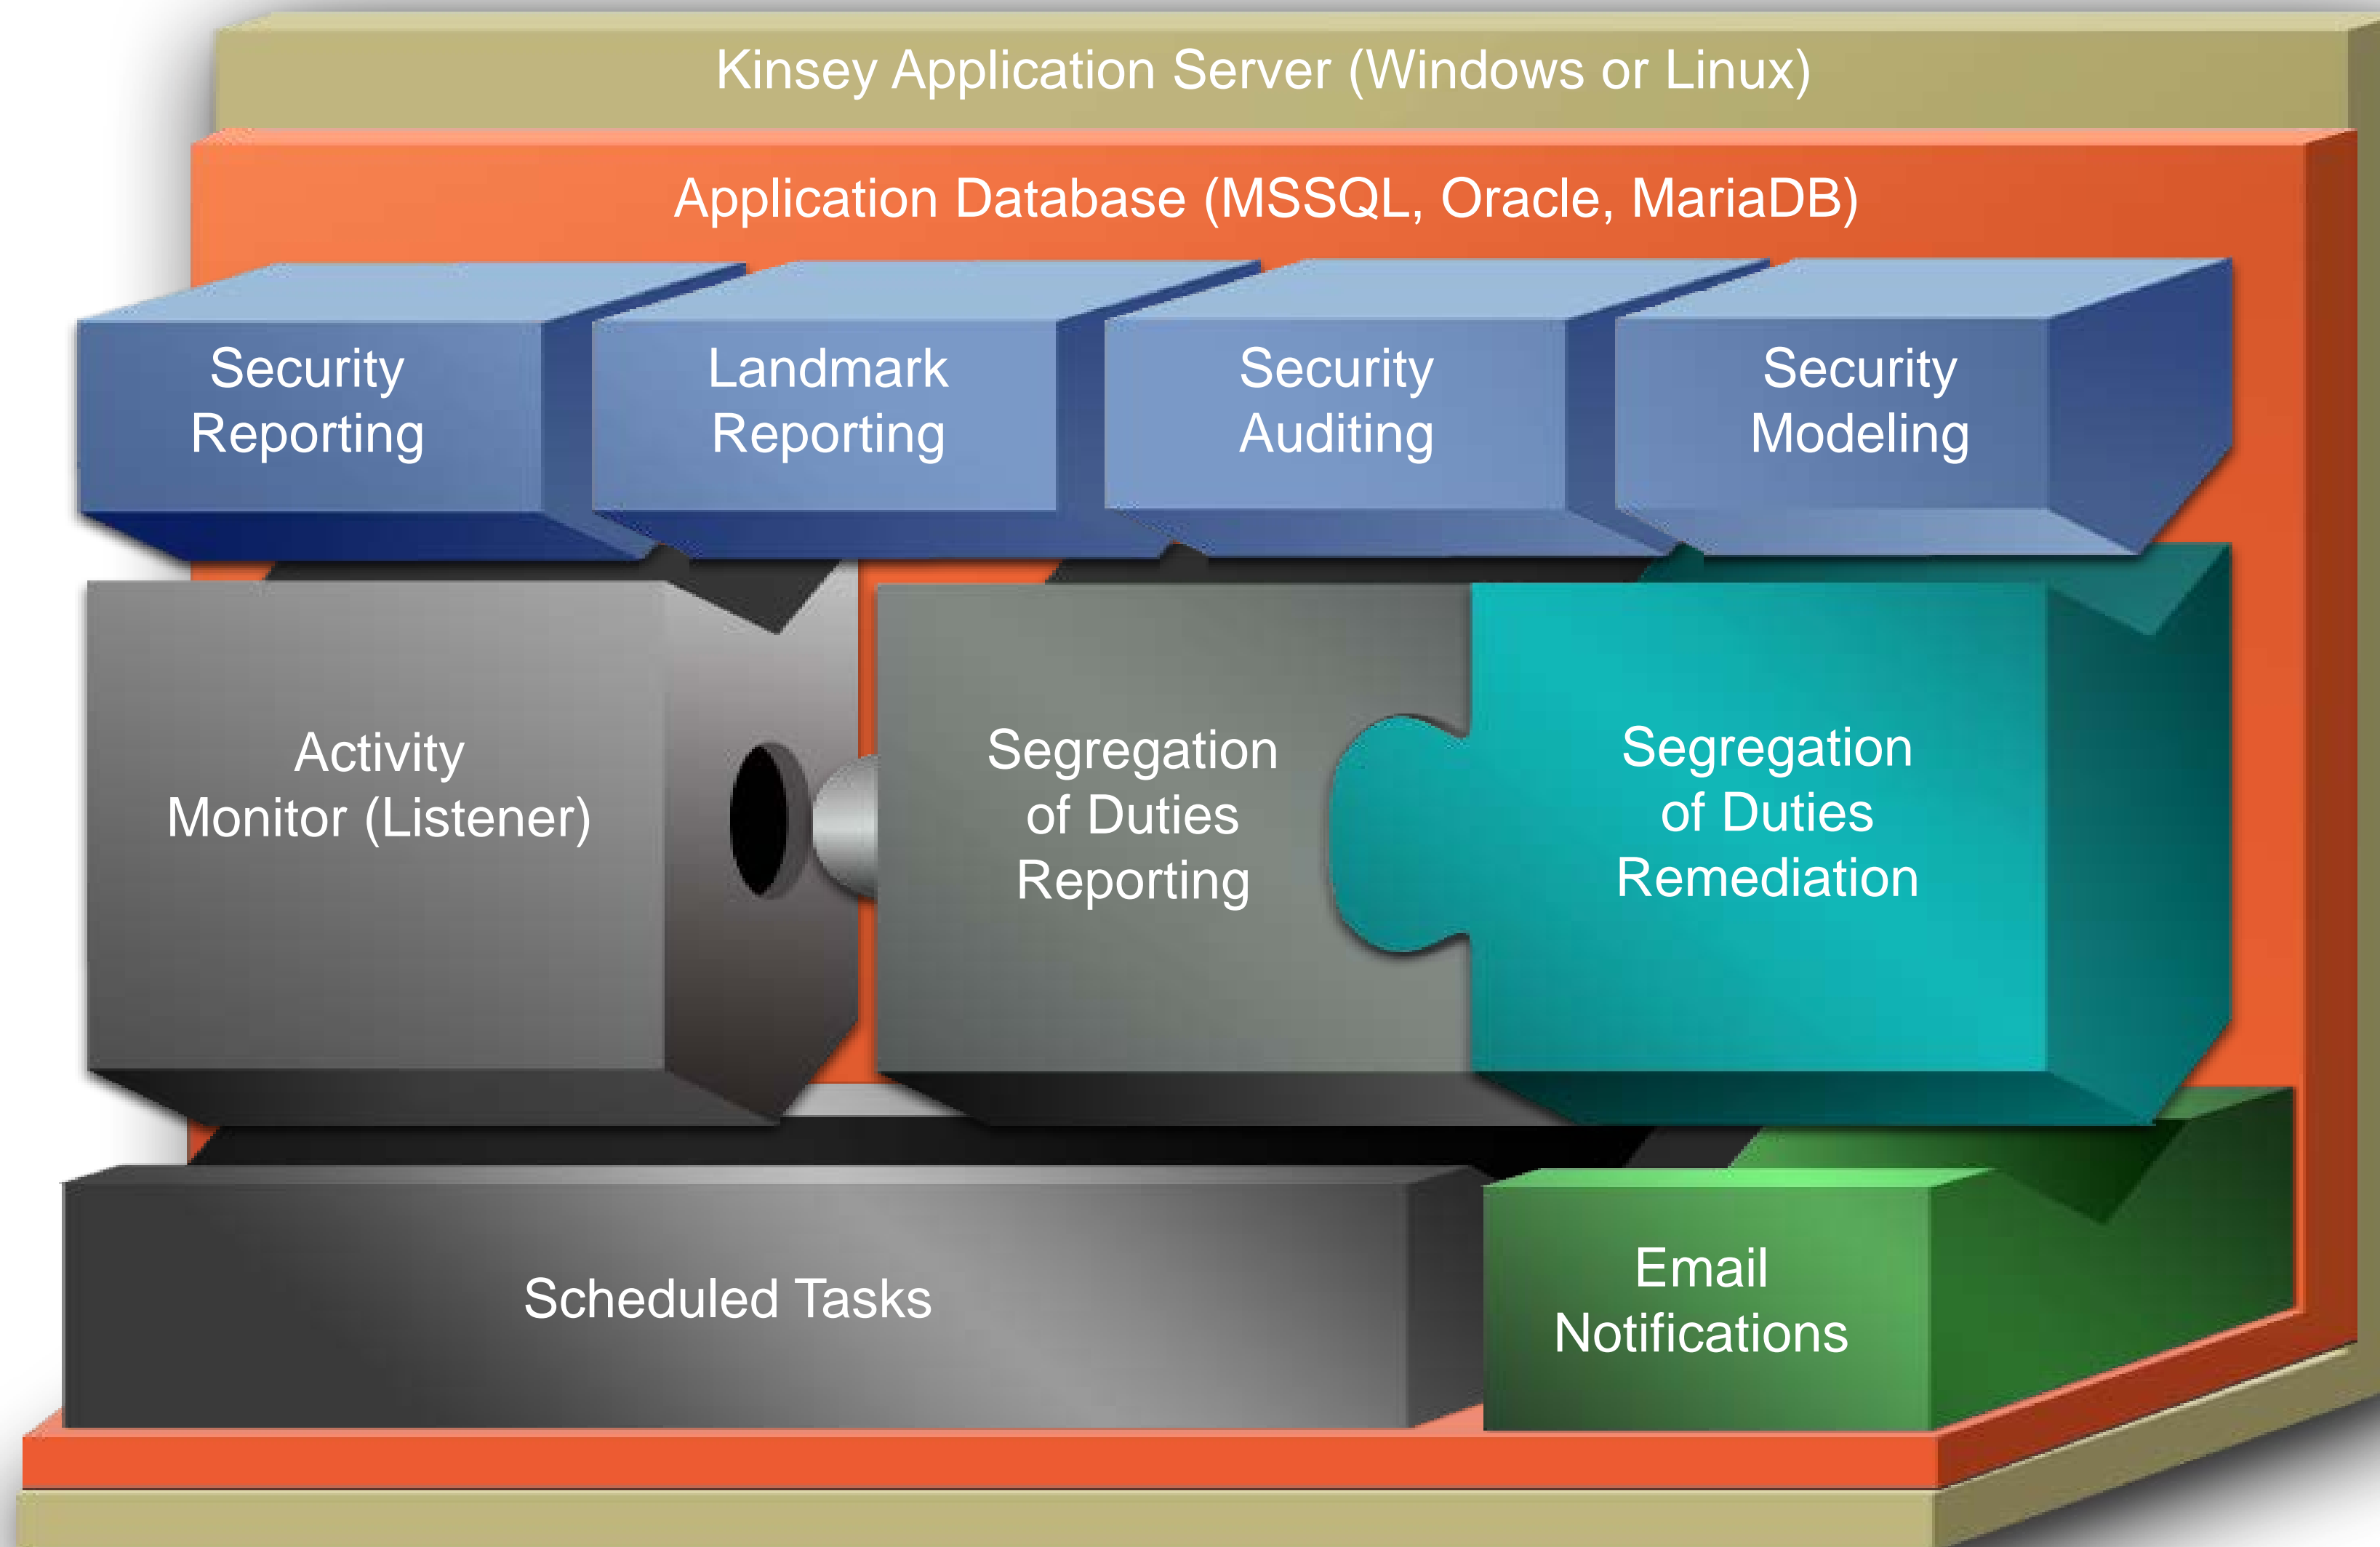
Kinsey Application Server (Windows or Linux)

Application Database (MSSQL, Oracle, MariaDB)

Security Reporting

Landmark Reporting

Security Auditing

Security Modeling

Activity Monitor (Listener)

Segregation of Duties Reporting

Segregation of Duties Remediation

Scheduled Tasks

Email Notifications